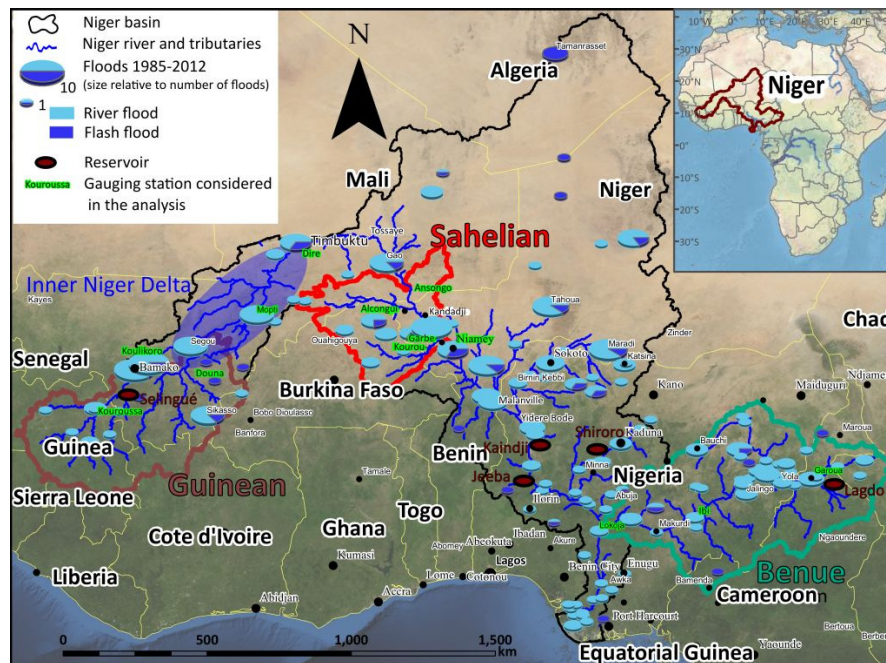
Niger basin
Niger river and tributaries
Floods 1985-2012
(size relative to number of floods)
10
1
River flood
Flash flood
Reservoir
Kouroussa
Gauging station considered in the analysis

N

Algeria
Tamanrasset
Mali
Niger
Sahelian
Tossaye
Timbuktu
Dire
Gao
Inner Niger Delta
Kayes
Ansongo
Kandadji
Alcongui
Garbe
Kourou
Niamey
Tahoua
Mopti
Segou
Ouahigouya
Koulikoro
Bamako
Douna
Senegal
Burkina Faso
Selingué
Kouroussa
Sikasso
Bobo Dioulasso
Bentora
Guinea
Guinean
Sierra Leone
Cote d'Ivoire
Ghana
Togo
Benin
Tamale
Kumasi
Liberia
Abidjan
Accra
Lome
Cotonou
Lagos
Abeokuta
Ibadan
Abomey
Malanville
Yidere Bode
Kaindji
Jebba
Ilorin
Birnin Kebbi
Sokoto
Maradi
Katsina
Zinder
Kano
Maiduguri
Ndjamena
Chad
Shiroro
Kaduna
Minna
Abuja
Nigeria
Lokoja
Akure
Benin City
Enugu
Awka
Port Harcourt
Bauchi
Jalingo
Yola
Garoua
Lagdo
Maroua
Makurdi
Ibi
Ngaoundere
Benue
Bamenda
Cameroon
Bertoua
Yaounde
Equatorial Guinea

Niger
10°W 0° 10°E 20°E 30°E
30°N 20°N 10°N 0° 10°S 20°S 30°S

0 500 1,000 1,500 km